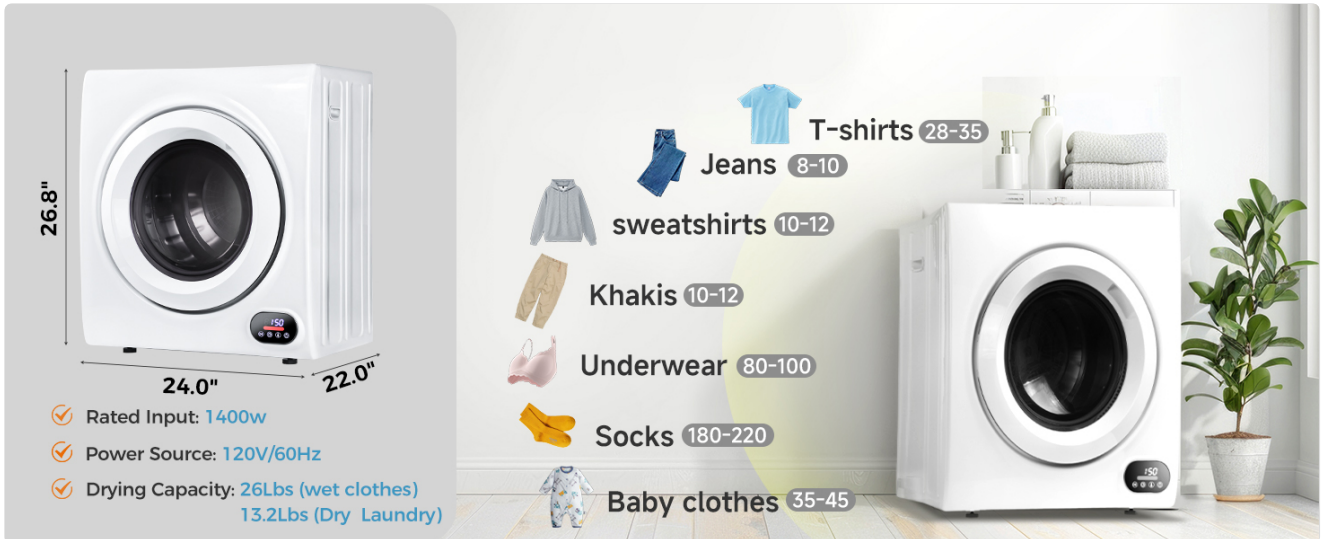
26.8"

150

24.0"

22.0"

Rated Input: 1400w

Power Source: 120V/60Hz

Drying Capacity: 26Lbs (wet clothes) 13.2Lbs (Dry Laundry)

T-shirts 28-35

Jeans 8-10

sweatshirts 10-12

Khakis 10-12

Underwear 80-100

Socks 180-220

Baby clothes 35-45

150